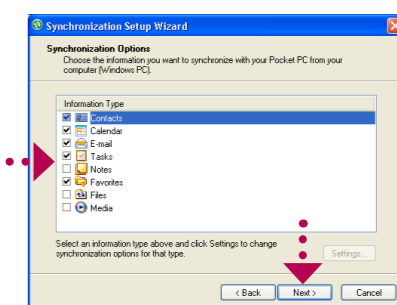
Synchronization Setup Wizard

Synchronization Options
Choose the information you want to synchronize with your Pocket PC from your computer (Windows PC).

Information Type
Contacts
Calendar
E-mail
Tasks
Notes
Favorites
Files
Media

Select an information type above and click Settings to change synchronization options for that type.

Settings...

< Back
Next >
Cancel